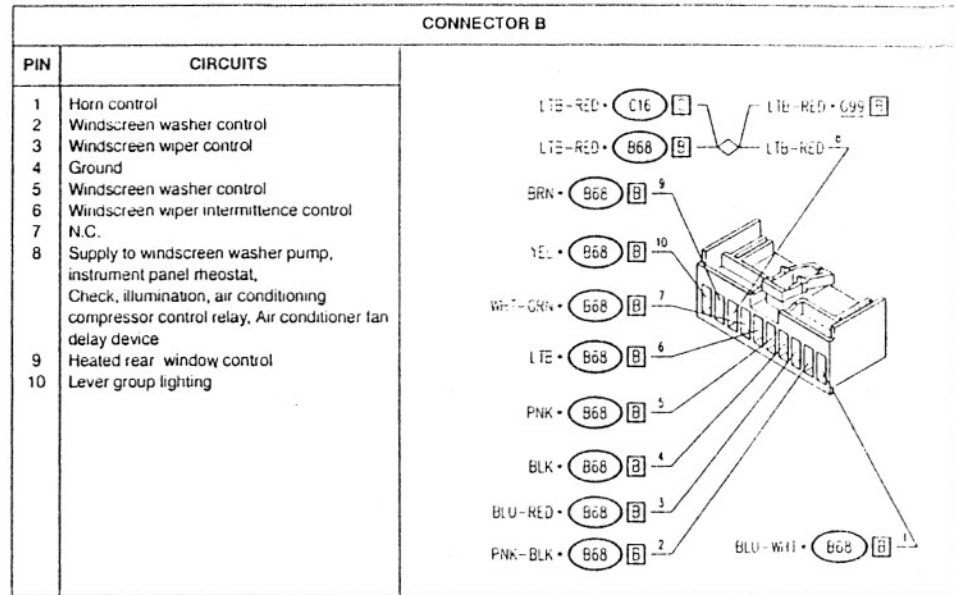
CONNECTOR B

| PIN | CIRCUITS |
|---|---|
| 1 | Horn control |
| 2 | Windscreen washer control |
| 3 | Windscreen wiper control |
| 4 | Ground |
| 5 | Windscreen washer control |
| 6 | Windscreen wiper intermittence control |
| 7 | N.C. |
| 8 | Supply to windscreen washer pump, instrument panel rheostat, Check, illumination, air conditioning compressor control relay, Air conditioner fan delay device |
| 9 | Heated rear window control |
| 10 | Lever group lighting |

LTB-RED • C16 [C]
LTB-RED • C99 [B]
LTB-RED • B68 [B]
LTB-RED 8
BRN • B68 [B] 9
YEL • B68 [B] 10
WHT-GRN • B68 [B] 7
LTB • B68 [B] 6
PNK • B68 [B] 5
BLK • B68 [B] 4
BLU-RED • B68 [B] 3
PNK-BLK • B68 [B] 2
BLU-WHT • B68 [B] 1